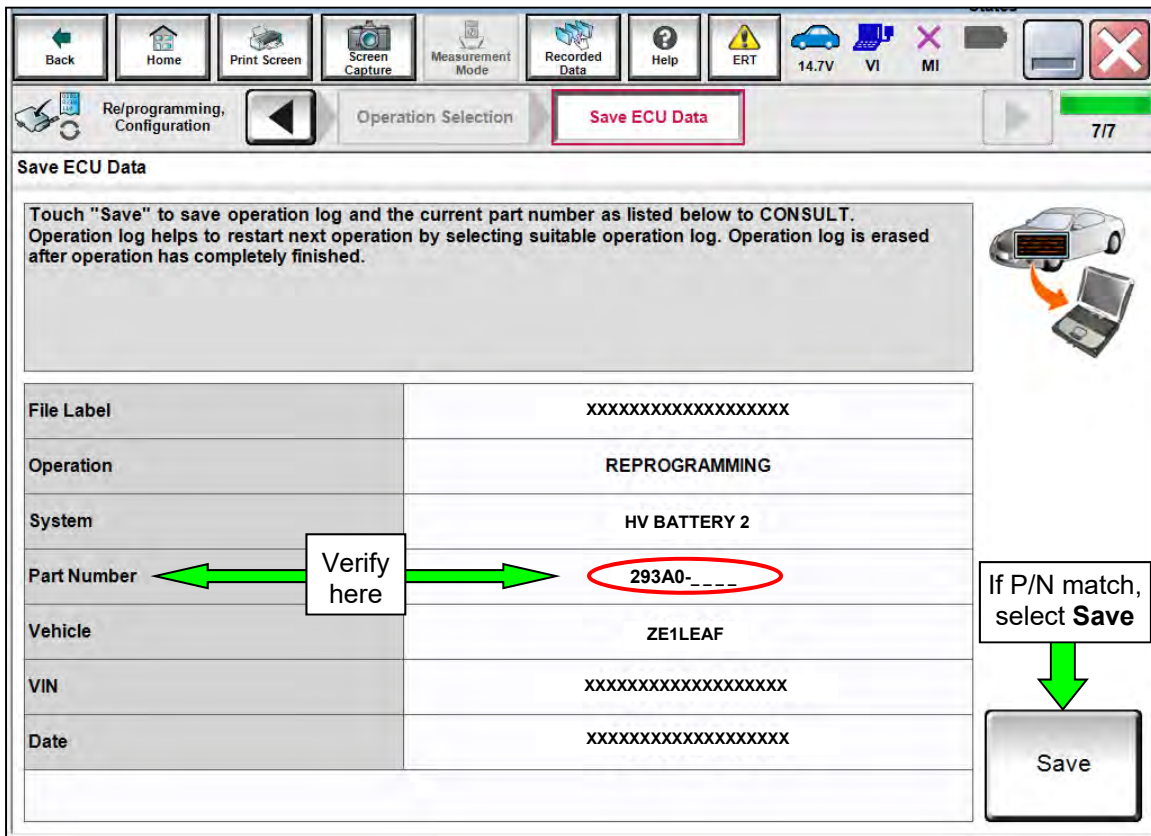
Back Home Print Screen Screen Capture Measurement Mode Recorded Data Help ERT 14.7V VI MI

Re/programming, Configuration

Operation Selection

Save ECU Data

7/7

Save ECU Data

Touch "Save" to save operation log and the current part number as listed below to CONSULT. Operation log helps to restart next operation by selecting suitable operation log. Operation log is erased after operation has completely finished.

| | |
|---|---|
| File Label | XXXXXXXXXXXXXXXXXX |
| Operation | REPROGRAMMING |
| System | HV BATTERY 2 |
| Part Number | 293A0-____ |
| Vehicle | ZE1LEAF |
| VIN | XXXXXXXXXXXXXXXXXX |
| Date | XXXXXXXXXXXXXXXXXX |

Verify here

If P/N match, select **Save**

Save